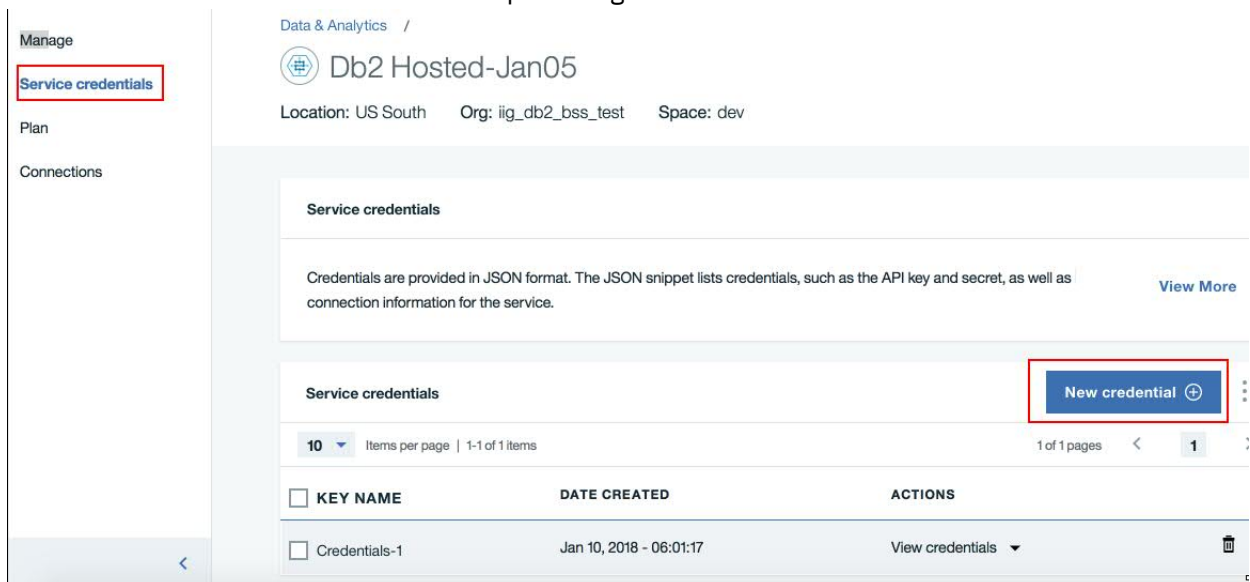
Manage

Service credentials

Plan

Connections

Data & Analytics /

Db2 Hosted-Jan05

Location: US South Org: iig_db2_bss_test Space: dev

Service credentials

Credentials are provided in JSON format. The JSON snippet lists credentials, such as the API key and secret, as well as connection information for the service.

View More

Service credentials

New credential

10 Items per page | 1-1 of 1 items

1 of 1 pages 1

| KEY NAME | DATE CREATED | ACTIONS |
|---|---|---|
| Credentials-1 | Jan 10, 2018 - 06:01:17 | View credentials |